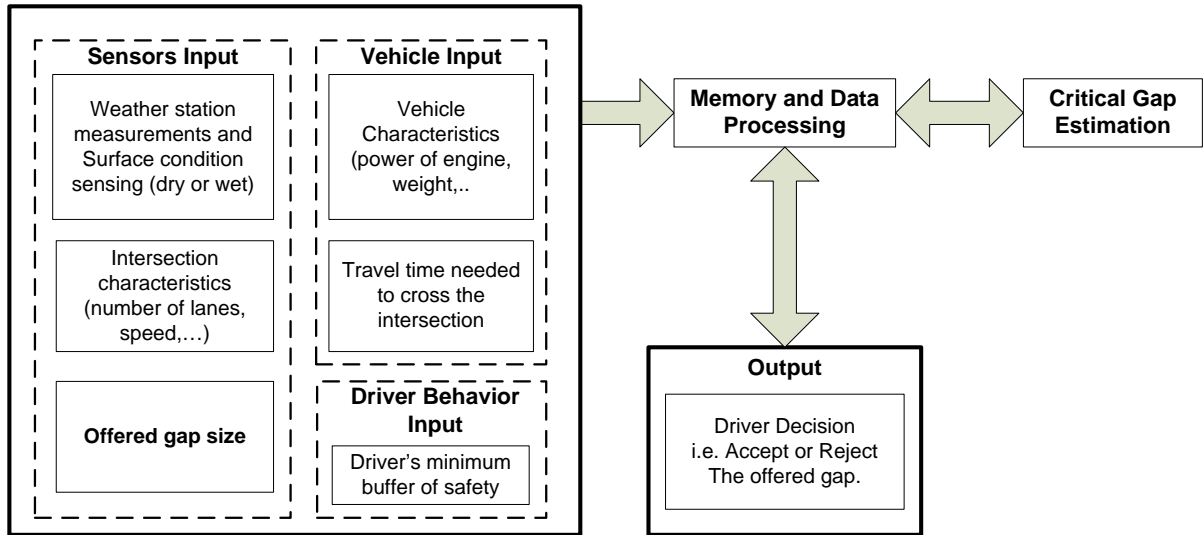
Sensors Input

Weather station measurements and Surface condition sensing (dry or wet)

Intersection characteristics (number of lanes, speed,…)

Offered gap size

Vehicle Input

Vehicle Characteristics (power of engine, weight,..

Travel time needed to cross the intersection

Driver Behavior Input

Driver's minimum buffer of safety

Memory and Data Processing

Critical Gap Estimation

Output

Driver Decision i.e. Accept or Reject The offered gap.